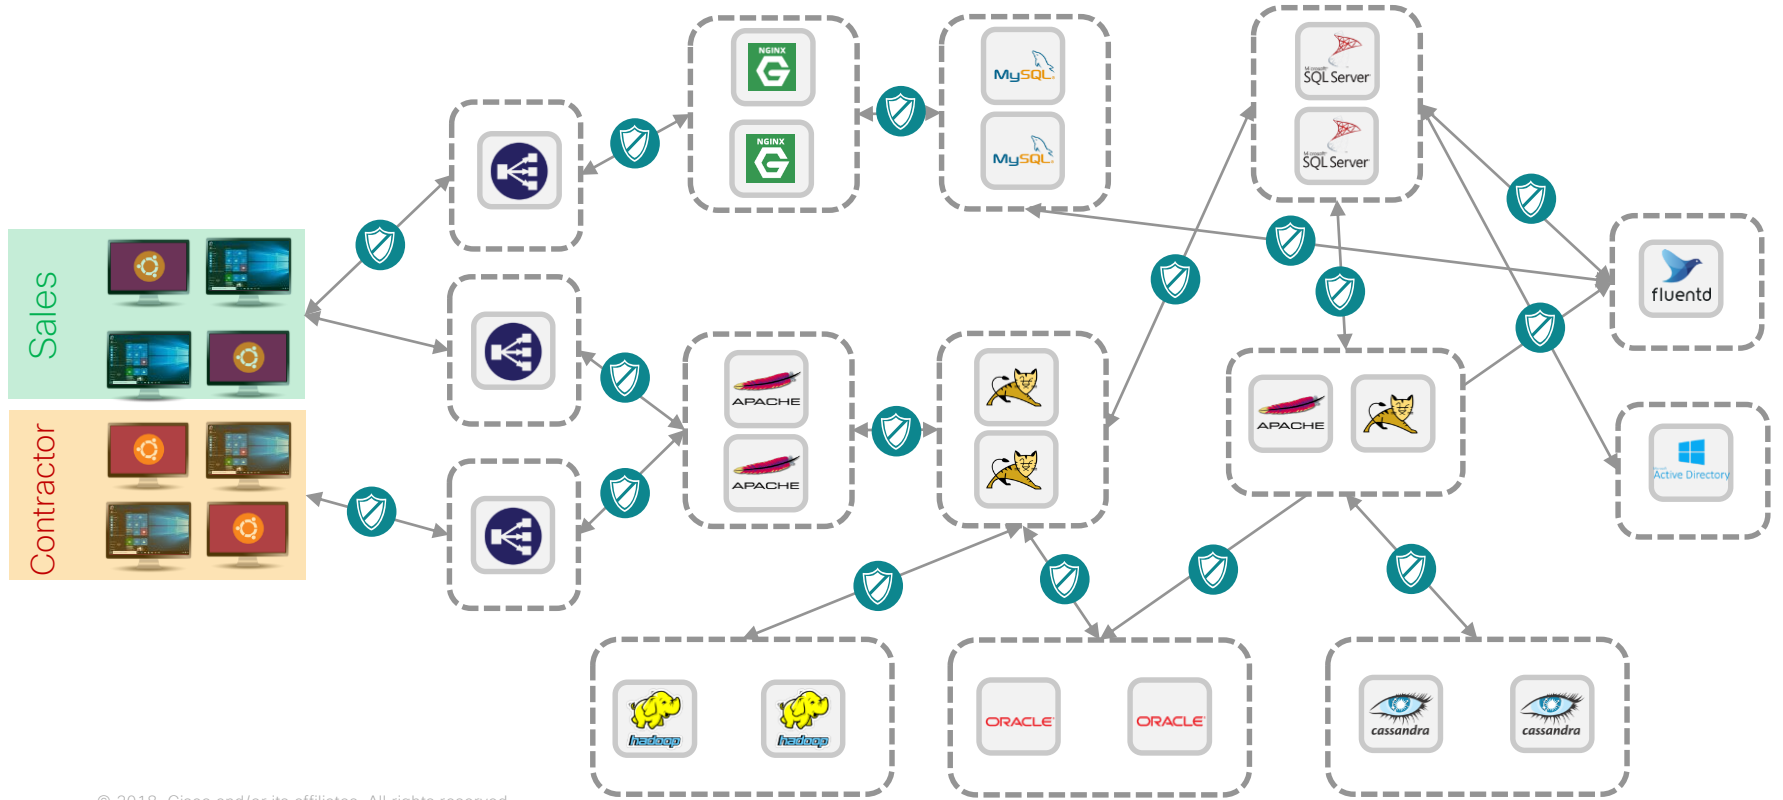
Sales

Contractor

NGINX

NGINX

MySQL

MySQL

SQL Server

SQL Server

fluentd

APACHE

APACHE

APACHE

Active Directory

hadoop

hadoop

ORACLE

ORACLE

cassandra

cassandra

© 2018 Cisco and/or its affiliates. All rights reserved.